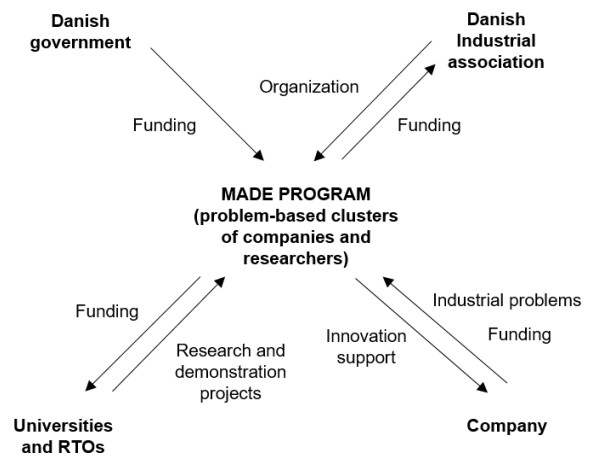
Danish government

Danish Industrial association

Organization

Funding

Funding

MADE PROGRAM (problem-based clusters of companies and researchers)

Funding

Research and demonstration projects

Innovation support

Industrial problems

Funding

Universities and RTOs

Company